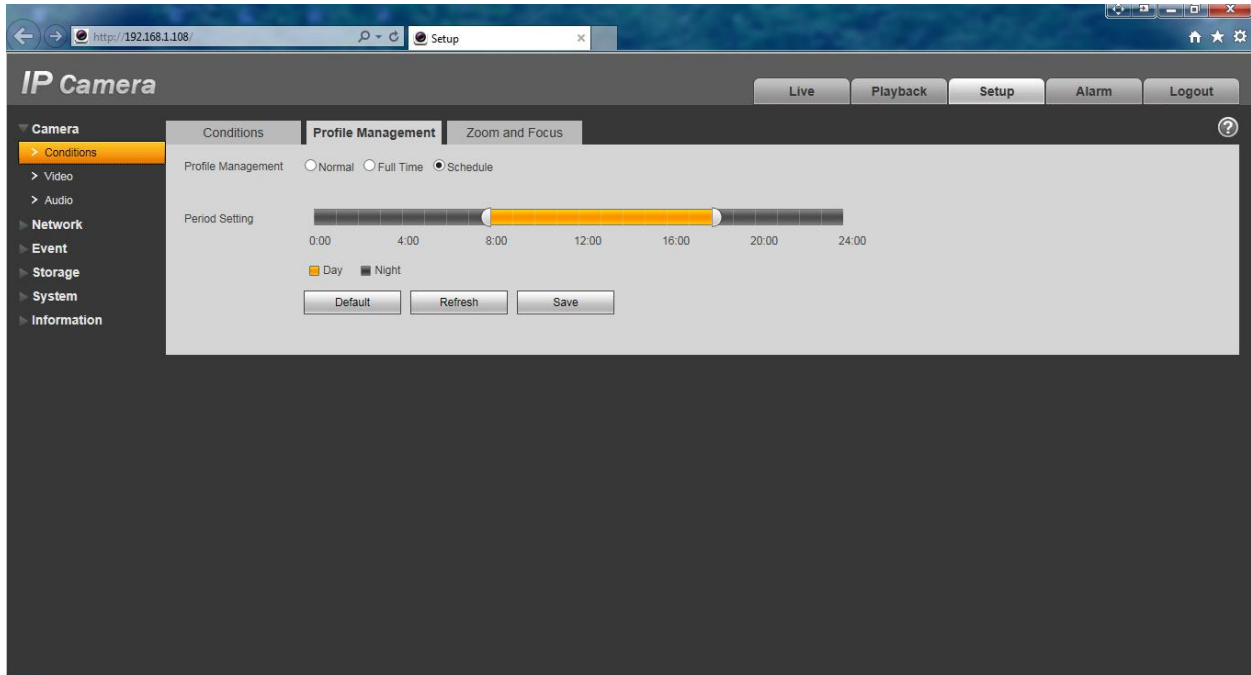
http://192.168.1.108/

Setup

IP Camera

Live
Playback
Setup
Alarm
Logout

Camera
> Conditions
> Video
> Audio
Network
Event
Storage
System
Information

Conditions
Profile Management
Zoom and Focus

Profile Management ○Normal ○Full Time ◉Schedule

Period Setting

0:00 4:00 8:00 12:00 16:00 20:00 24:00

Day Night

Default
Refresh
Save